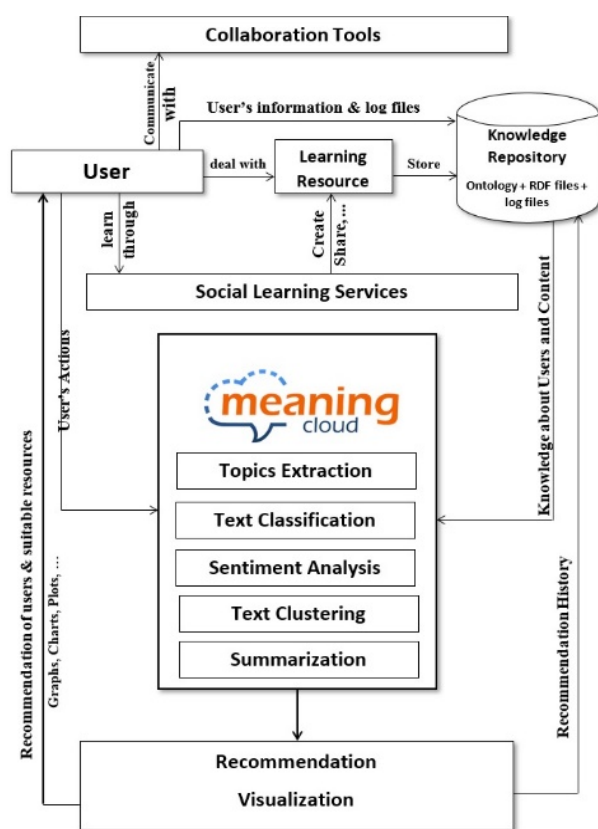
Collaboration Tools

Communicate with

User's information & log files

Knowledge Repository

Ontology + RDF files + log files

User

deal with

Learning Resource

Store

learn through

Create Share, ...

Social Learning Services

User's Actions

Knowledge about Users and Content

meaning cloud

Topics Extraction

Text Classification

Sentiment Analysis

Text Clustering

Summarization

Recommendation of users & suitable resources

Graphs, Charts, Plots, ...

Recommendation History

Recommendation

Visualization